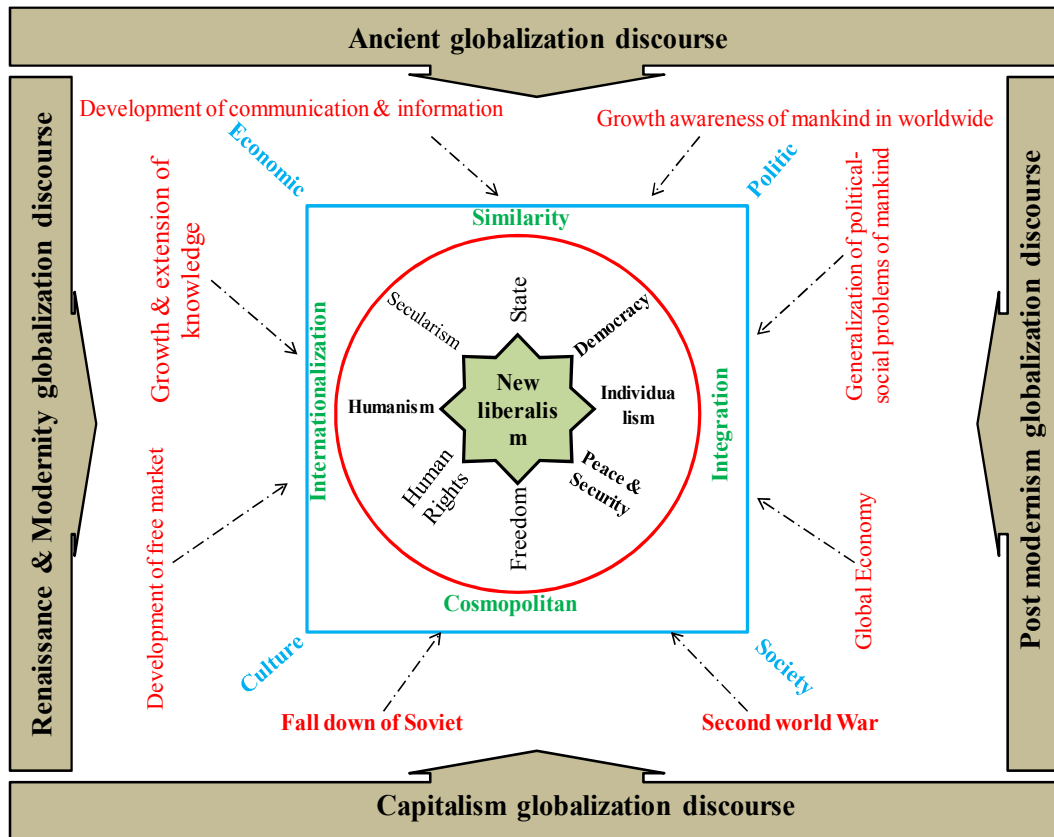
Ancient globalization discourse

Renaissance & Modernity globalization discourse

Post modernism globalization discourse

Development of communication & information

Growth awareness of mankind in worldwide

Economic

Politic

Growth & extension of knowledge

Generalization of political-social problems of mankind

Similarity

Internationalization

Integration

Secularism

State

Democracy

Humanism

New liberalism

Individualism

Human Rights

Freedom

Peace & Security

Development of free market

Global Economy

Cosmopolitan

Culture

Society

Fall down of Soviet

Second world War

Capitalism globalization discourse